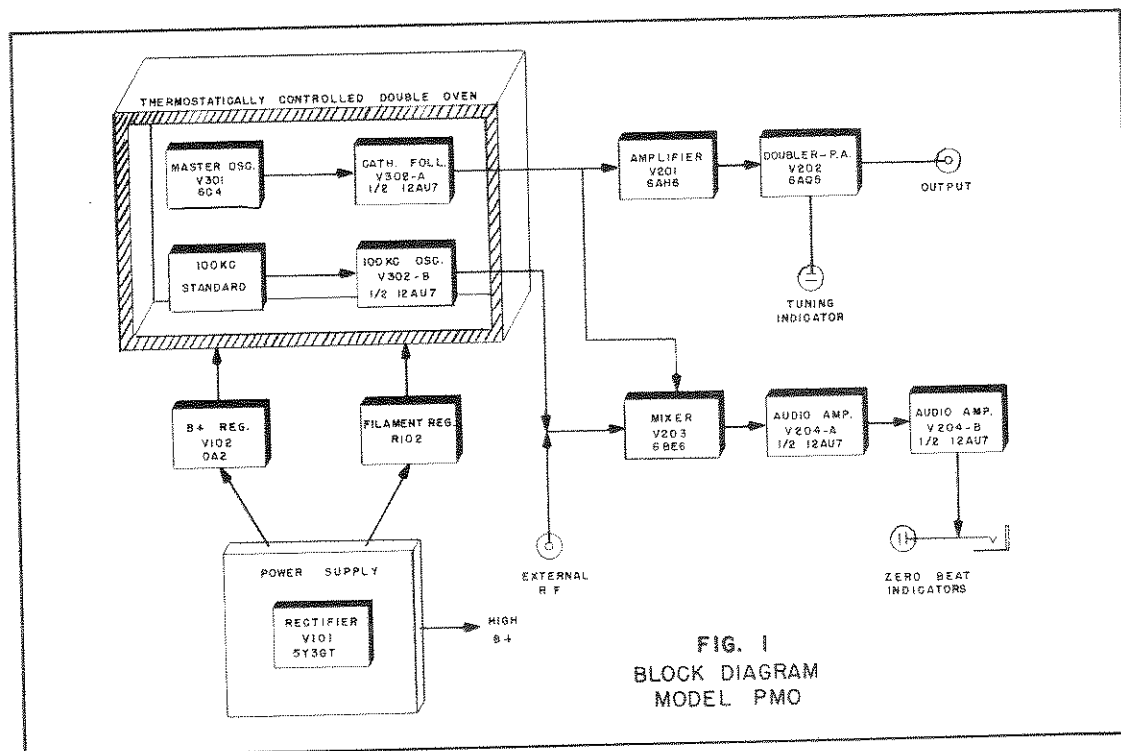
THERMOSTATICALLY CONTROLLED DOUBLE OVEN

MASTER OSC.
V301
6C4

CATH. FOLL.
V302-A
1/2 12AU7

100KC
STANDARD

100KC OSC.
V302-B
1/2 12AU7

AMPLIFIER
V201
6AH6

DOUBLER-P.A.
V202
6AQ5

OUTPUT

TUNING
INDICATOR

B+ REG.
V102
OA2

FILAMENT REG.
R102

MIXER
V203
6BE6

AUDIO AMP.
V204-A
1/2 12AU7

AUDIO AMP.
V204-B
1/2 12AU7

POWER SUPPLY

RECTIFIER
V101
5Y3GT

HIGH
B+

EXTERNAL
R F

ZERO BEAT
INDICATORS

FIG. 1
BLOCK DIAGRAM
MODEL PMO